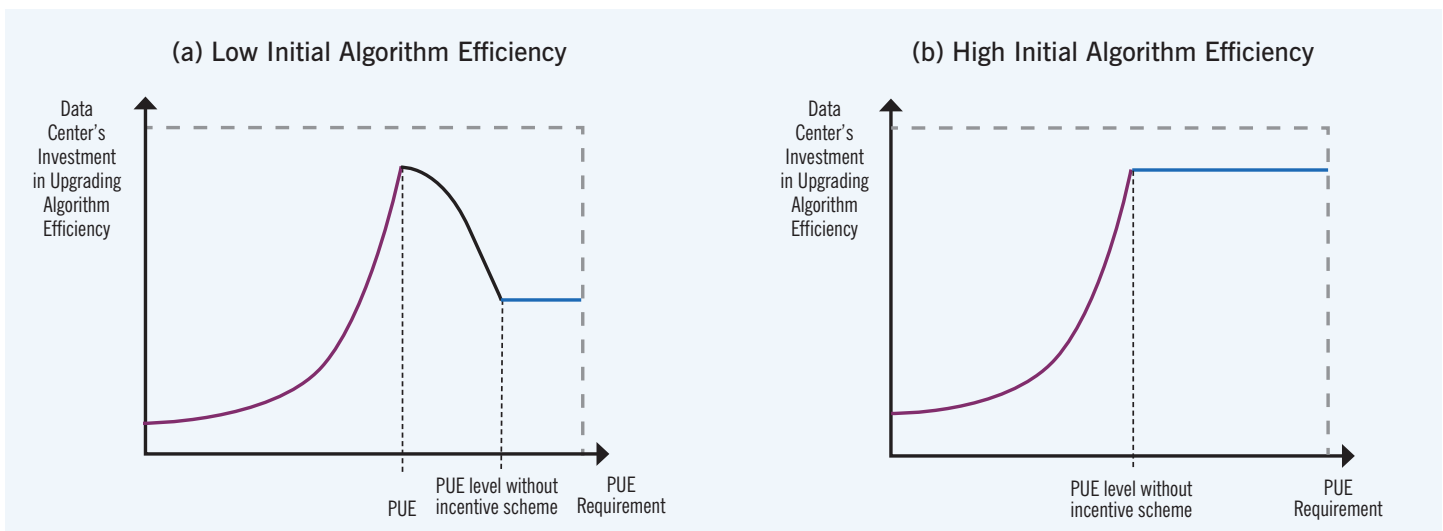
(a) Low Initial Algorithm Efficiency

Data Center's Investment in Upgrading Algorithm Efficiency

PUE

PUE level without incentive scheme

PUE Requirement

(b) High Initial Algorithm Efficiency

Data Center's Investment in Upgrading Algorithm Efficiency

PUE level without incentive scheme

PUE Requirement